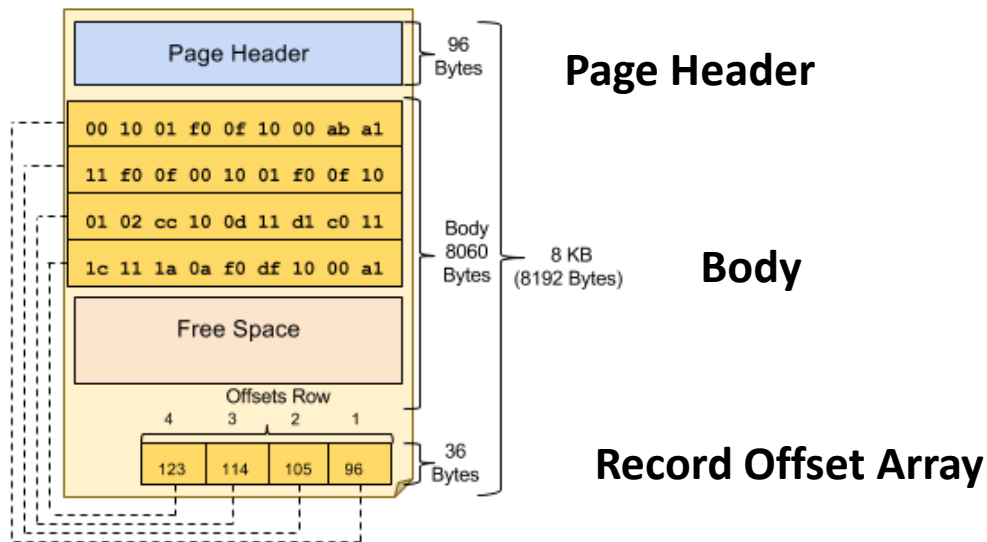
Page Header

96 Bytes

Page Header

00 10 01 f0 0f 10 00 ab a1

11 f0 0f 00 10 01 f0 0f 10

01 02 cc 10 0d 11 d1 c0 11

1c 11 1a 0a f0 df 10 00 a1

Body 8060 Bytes

8 KB (8192 Bytes)

Body

Free Space

Offsets Row

| 4 | 3 | 2 | 1 |
|---|---|---|---|
| 123 | 114 | 105 | 96 |

36 Bytes

Record Offset Array